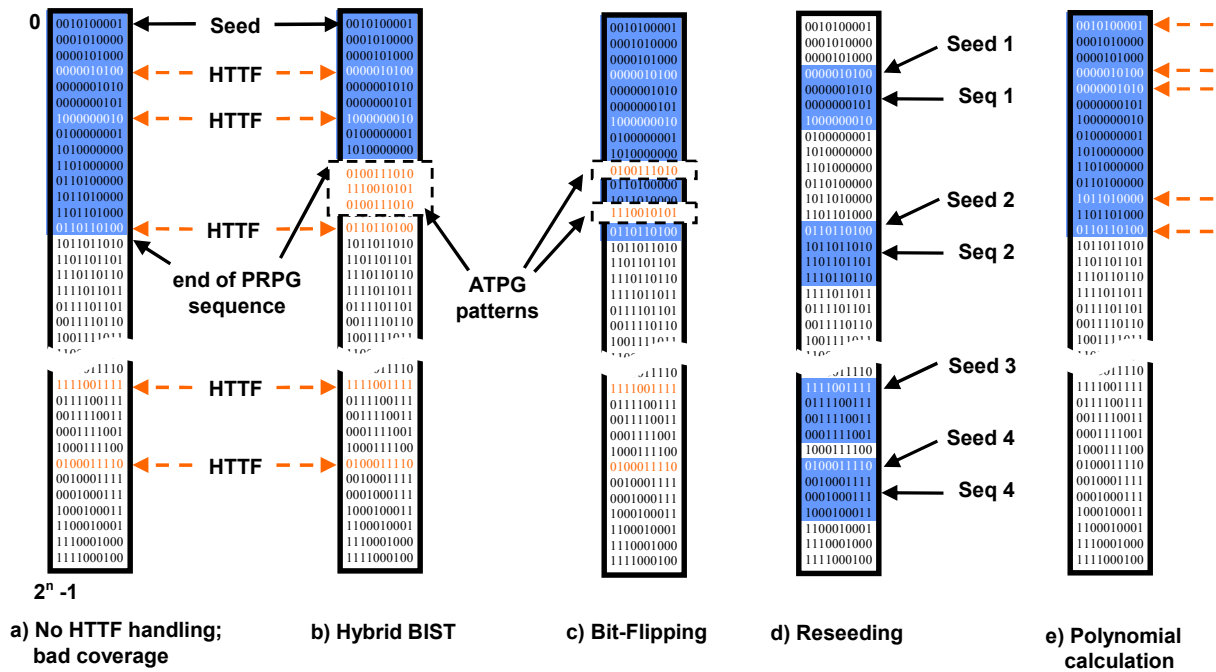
0

0010100001
0001010000
0000101000
0000010100
0000001010
0000000101
1000000010
0100000001
1010000000
1101000000
0110100000
1011010000
1101101000
0110110100
1011011010
1101101101
1110110110
1111011011
0111101101
0011110110
1001111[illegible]

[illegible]11110
1111001111
0111100111
0011110011
0001111001
1000111100
0100011110
0010001111
0001000111
1000100011
1100010001
1110001000
1111000100

$2^n$ -1

Seed
HTTF
HTTF
HTTF
end of PRPG sequence
HTTF
HTTF

0010100001
0001010000
0000101000
0000010100
0000001010
0000000101
1000000010
0100000001
1010000000
0100111010
1110010101
0100111010
0110110100
1011011010
1101101101
1110110110
1111011011
0111101101
0011110110
1001111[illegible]

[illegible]11110
1111001111
0111100111
0011110011
0001111001
1000111100
0100011110
0010001111
0001000111
1000100011
1100010001
1110001000
1111000100

ATPG patterns

0010100001
0001010000
0000101000
0000010100
0000001010
0000000101
1000000010
0100000001
1010000000
0100111010
0110100000
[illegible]
1110010101
0110110100
1011011010
1101101101
1110110110
1111011011
0111101101
0011110110
1001111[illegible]

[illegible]11110
1111001111
0111100111
0011110011
0001111001
1000111100
0100011110
0010001111
0001000111
1000100011
1100010001
1110001000
1111000100

0010100001
0001010000
0000101000
0000010100
0000001010
0000000101
1000000010
0100000001
1010000000
1101000000
0110100000
1011010000
1101101000
0110110100
1011011010
1101101101
1110110110
1111011011
0111101101
0011110110
1001111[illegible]

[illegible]11110
1111001111
0111100111
0011110011
0001111001
1000111100
0100011110
0010001111
0001000111
1000100011
1100010001
1110001000
1111000100

Seed 1
Seq 1
Seed 2
Seq 2
Seed 3
Seed 4
Seq 4

0010100001
0001010000
0000101000
0000010100
0000001010
0000000101
1000000010
0100000001
1010000000
1101000000
0110100000
1011010000
1101101000
0110110100
1011011010
1101101101
1110110110
1111011011
0111101101
0011110110
1001111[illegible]

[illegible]11110
1111001111
0111100111
0011110011
0001111001
1000111100
0100011110
0010001111
0001000111
1000100011
1100010001
1110001000
1111000100

a) No HTTF handling; bad coverage

b) Hybrid BIST

c) Bit-Flipping

d) Reseeding

e) Polynomial calculation